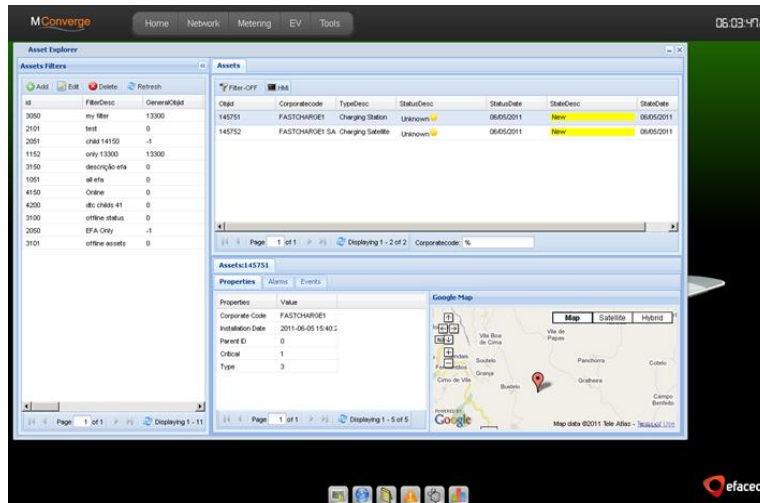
MConverge Home Network Metering EV Tools 06:03:47

Asset Explorer

Assets Filters

Add Edit Delete Refresh

| Id | FilterDesc | GeneralObjId |
|---|---|---|
| 3050 | my filter | 13300 |
| 2101 | test | 0 |
| 2051 | child 14150 | -1 |
| 1152 | only 13300 | 13300 |
| 3150 | descrição efa | 0 |
| 1051 | all efa | 0 |
| 4150 | Online | 0 |
| 4200 | dtc childs 41 | 0 |
| 3100 | offline status | 0 |
| 2050 | EFA Only | -1 |
| 3101 | offline assets | 0 |

Page 1 of 1 Displaying 1 - 11

Assets

Filter-OFF H4

| ObjId | Corporatecode | TypeDesc | StatusDesc | StatusDate | StateDesc | StateDate |
|---|---|---|---|---|---|---|
| 145751 | FASTCHARGE1 | Charging Station | Unknown | 06/05/2011 | New | 06/05/2011 |
| 145752 | FASTCHARGE1.SA | Charging Satellite | Unknown | 06/05/2011 | New | 06/05/2011 |

Page 1 of 1 Displaying 1 - 2 of 2 Corporatecode: %

Assets:145751

Properties Alarms Events

| Properties | Value |
|---|---|
| Corporate Code | FASTCHARGE1 |
| Installation Date | 2011-06-05 15:40:2 |
| Parent ID | 0 |
| Critical | 1 |
| Type | 3 |

Page 1 of 1 Displaying 1 - 5 of 5

Google Map

Map Satellite Hybrid

Vila Boa de Cima Vila de Papas Soutelo Panchorra Cotelo Granja Cimo de Vila Bustelo Grelheira Campo Benfeito

Google Map data ©2011 Tele Atlas - Terms of Use

efacec